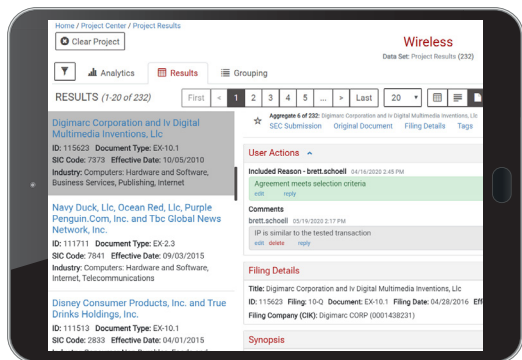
Home / Project Center / Project Results

Clear Project

Wireless

Data Set: Project Results (232)

Analytics

Results

Grouping

RESULTS (1-20 of 232)

First < 1 2 3 4 5 ... > Last 20

Digimarc Corporation and Iv Digital Multimedia Inventions, Llc

ID: 115623 Document Type: EX-10.1

SIC Code: 7373 Effective Date: 10/05/2010

Industry: Computers: Hardware and Software, Business Services, Publishing, Internet

Navy Duck, Llc, Ocean Red, Llc, Purple Penguin.Com, Inc. and Tbc Global News Network, Inc.

ID: 111711 Document Type: EX-2.3

SIC Code: 7841 Effective Date: 09/03/2015

Industry: Computers: Hardware and Software, Internet, Telecommunications

Disney Consumer Products, Inc. and True Drinks Holdings, Inc.

ID: 111513 Document Type: EX-10.1

SIC Code: 2833 Effective Date: 04/01/2015

Aggregate 6 of 232: Digimarc Corporation and Iv Digital Multimedia Inventions, Llc

SEC Submission Original Document Filing Details Tags

User Actions

Included Reason - brett.schoell 04/16/2020 2:45 PM

Agreement meets selection criteria

edit reply

Comments

brett.schoell 05/19/2020 2:17 PM

IP is similar to the tested transaction

edit delete reply

Filing Details

Title: Digimarc Corporation and Iv Digital Multimedia Inventions, Llc

ID: 115623 Filing: 10-Q Document: EX-10.1 Filing Date: 04/28/2016 E

Filing Company (CIK): Digimarc CORP (0001438231)

Synopsis